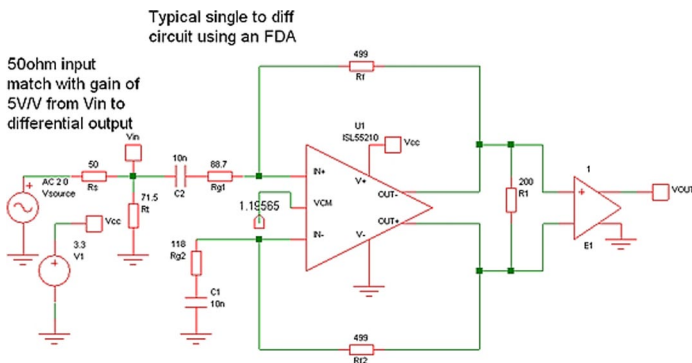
Typical single to diff circuit using an FDA

50ohm input match with gain of 5V/V from Vin to differential output

499
Rf

U1
ISL55210

Vcc

Vin

50
Rs

10n
C2

88.7
Rg1

IN+

V+

OUT-

AC 2 0
Vsource

71.5
Rt

1.19565

VCM

200
R1

1

VOUT

Vcc

3.3
V1

118
Rg2

IN-

V-

OUT+

E1

C1
10n

499
Rf2